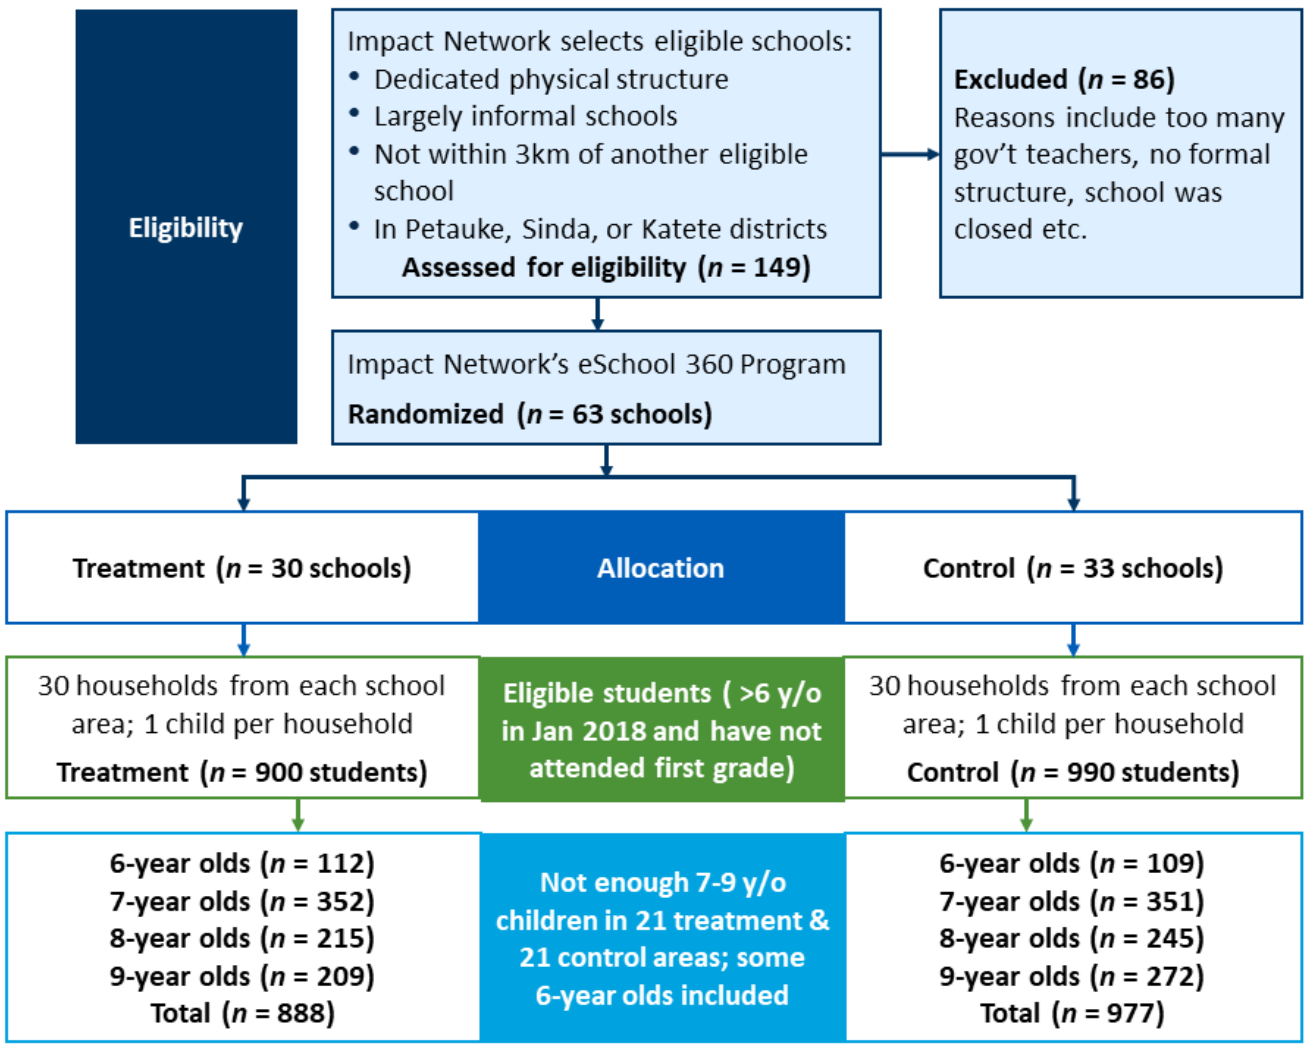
Eligibility

Impact Network selects eligible schools:
• Dedicated physical structure
• Largely informal schools
• Not within 3km of another eligible school
• In Petauke, Sinda, or Katete districts
Assessed for eligibility ($n$ = 149)

Excluded ($n$ = 86)
Reasons include too many gov't teachers, no formal structure, school was closed etc.

Impact Network's eSchool 360 Program
Randomized ($n$ = 63 schools)

Treatment ($n$ = 30 schools)

Allocation

Control ($n$ = 33 schools)

30 households from each school area; 1 child per household
Treatment ($n$ = 900 students)

Eligible students ( >6 y/o in Jan 2018 and have not attended first grade)

30 households from each school area; 1 child per household
Control ($n$ = 990 students)

6-year olds ($n$ = 112)
7-year olds ($n$ = 352)
8-year olds ($n$ = 215)
9-year olds ($n$ = 209)
Total ($n$ = 888)

Not enough 7-9 y/o children in 21 treatment & 21 control areas; some 6-year olds included

6-year olds ($n$ = 109)
7-year olds ($n$ = 351)
8-year olds ($n$ = 245)
9-year olds ($n$ = 272)
Total ($n$ = 977)